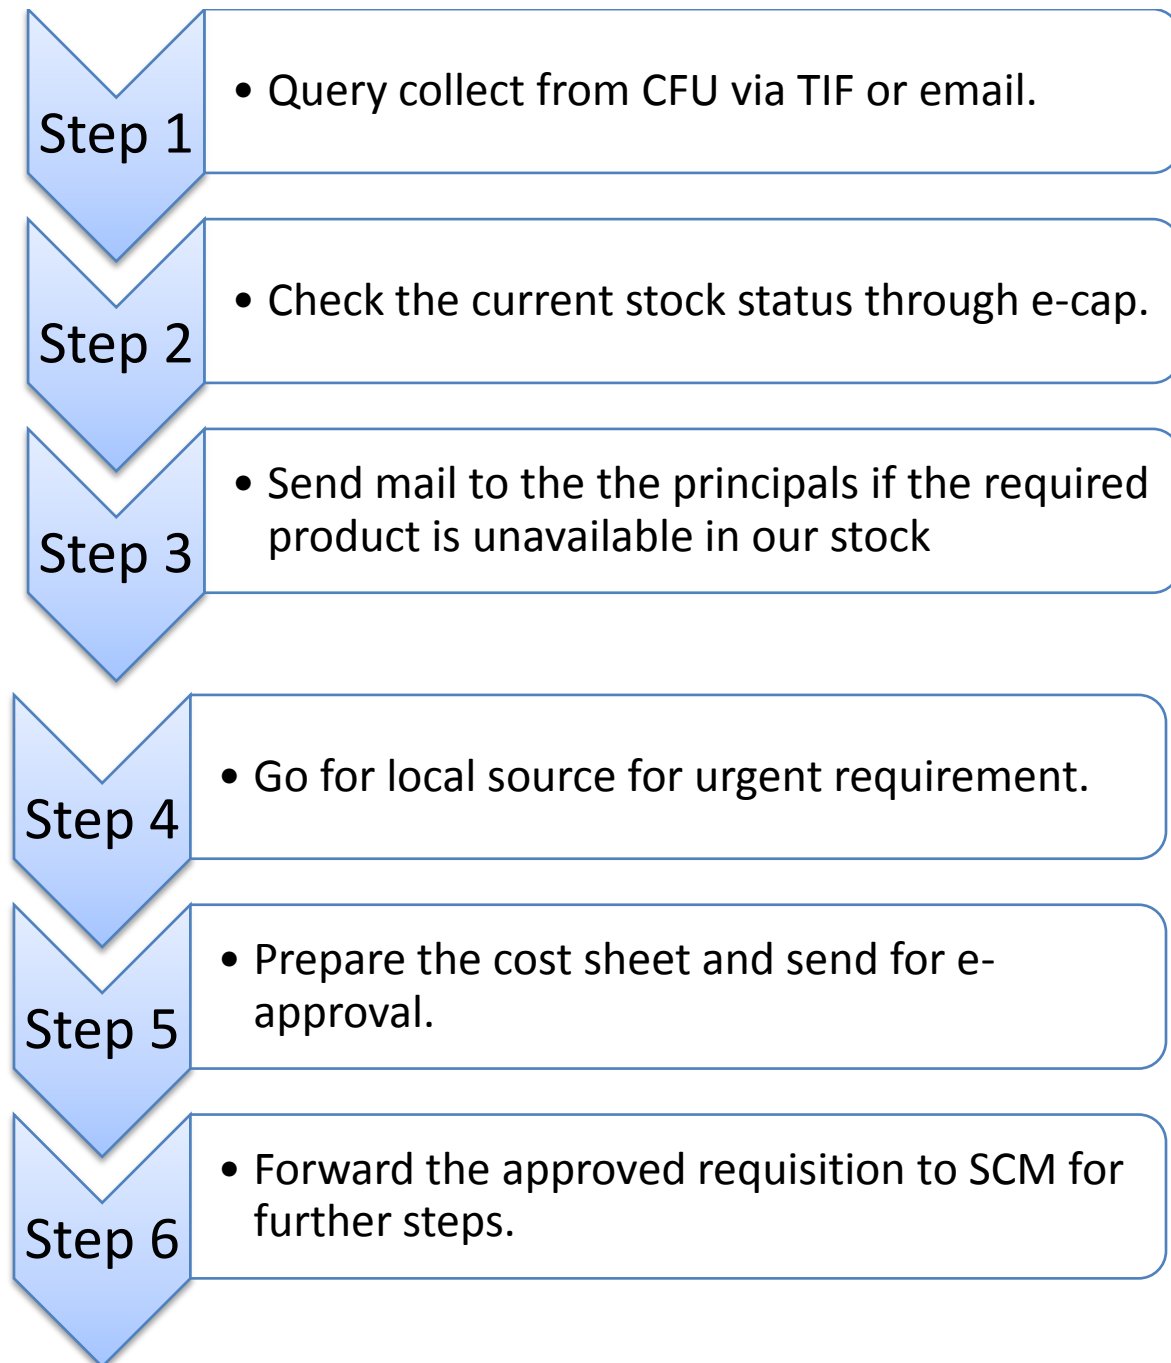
Step 1

• Query collect from CFU via TIF or email.

Step 2

• Check the current stock status through e-cap.

Step 3

• Send mail to the the principals if the required product is unavailable in our stock

Step 4

• Go for local source for urgent requirement.

Step 5

• Prepare the cost sheet and send for e-approval.

Step 6

• Forward the approved requisition to SCM for further steps.